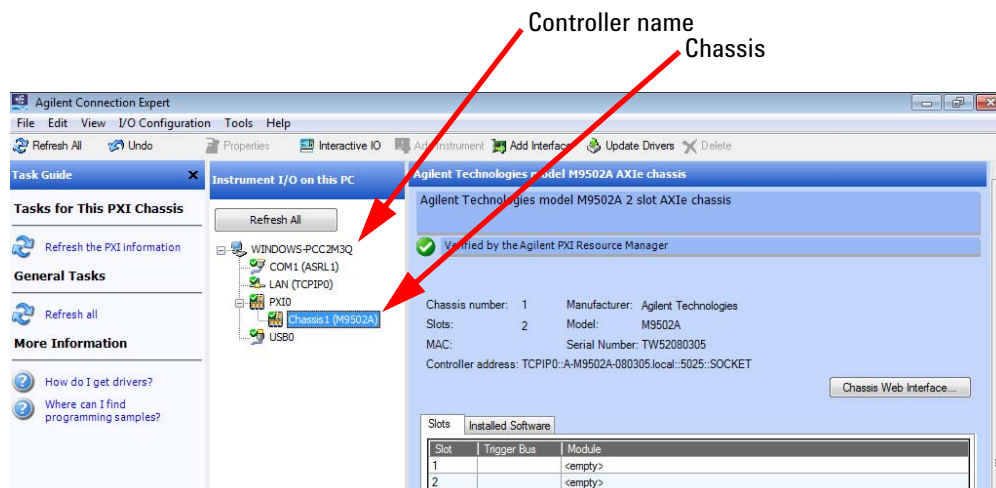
Controller name
Chassis

Agilent Connection Expert
File Edit View I/O Configuration Tools Help
Refresh All Undo Properties Interactive IO Add Instrument Add Interface Update Drivers Delete

Task Guide
Tasks for This PXI Chassis
Refresh the PXI information
General Tasks
Refresh all
More Information
How do I get drivers?
Where can I find programming samples?

Instrument I/O on this PC
Refresh All
WINDOWS-PCC2M3Q
COM1 (ASRL1)
LAN (TCPIP0)
PXI0
Chassis1 (M9502A)
USB0

Agilent Technologies model M9502A AXIe chassis
Agilent Technologies model M9502A 2 slot AXIe chassis
Verified by the Agilent PXI Resource Manager

Chassis number: 1 Manufacturer: Agilent Technologies
Slots: 2 Model: M9502A
MAC: Serial Number: TW52080305
Controller address: TCPIP0::A-M9502A-080305.local::5025::SOCKET
Chassis Web Interface...

Slots Installed Software

| Slot | Trigger Bus | Module |
|---|---|---|
| 1 | | <empty> |
| 2 | | <empty> |